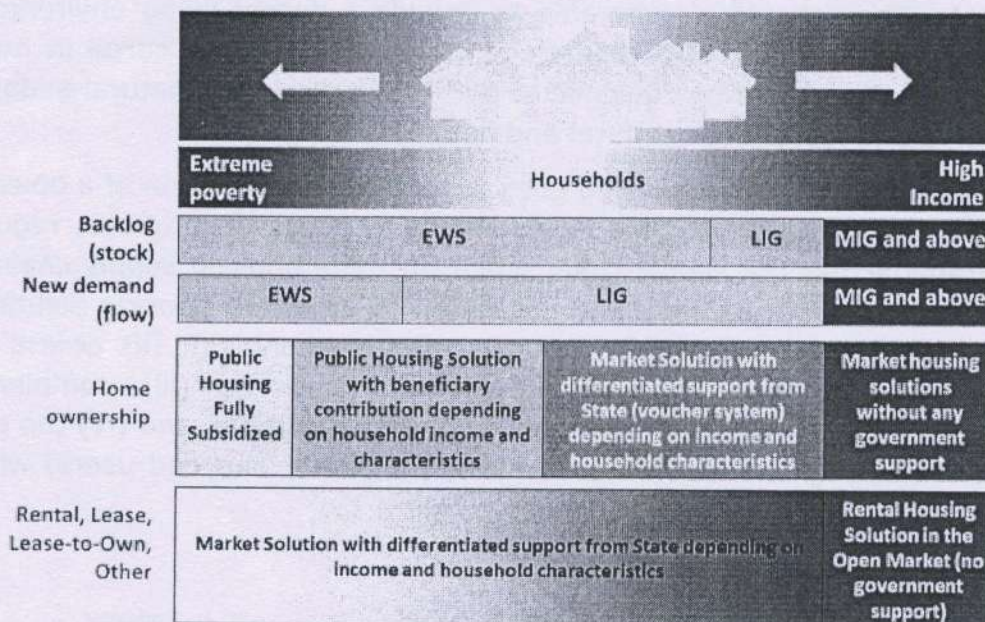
Extreme poverty

Households

High Income

Backlog (stock)

| EWS | LIG | MIG and above |
|---|---|---|

New demand (flow)

| EWS | LIG | MIG and above |
|---|---|---|

Home ownership

| Public Housing Fully Subsidized | Public Housing Solution with beneficiary contribution depending on household income and characteristics | Market Solution with differentiated support from State (voucher system) depending on income and household characteristics | Market housing solutions without any government support |
|---|---|---|---|

Rental, Lease, Lease-to-Own, Other

| Market Solution with differentiated support from State depending on income and household characteristics | Rental Housing Solution in the Open Market (no government support) |
|---|---|